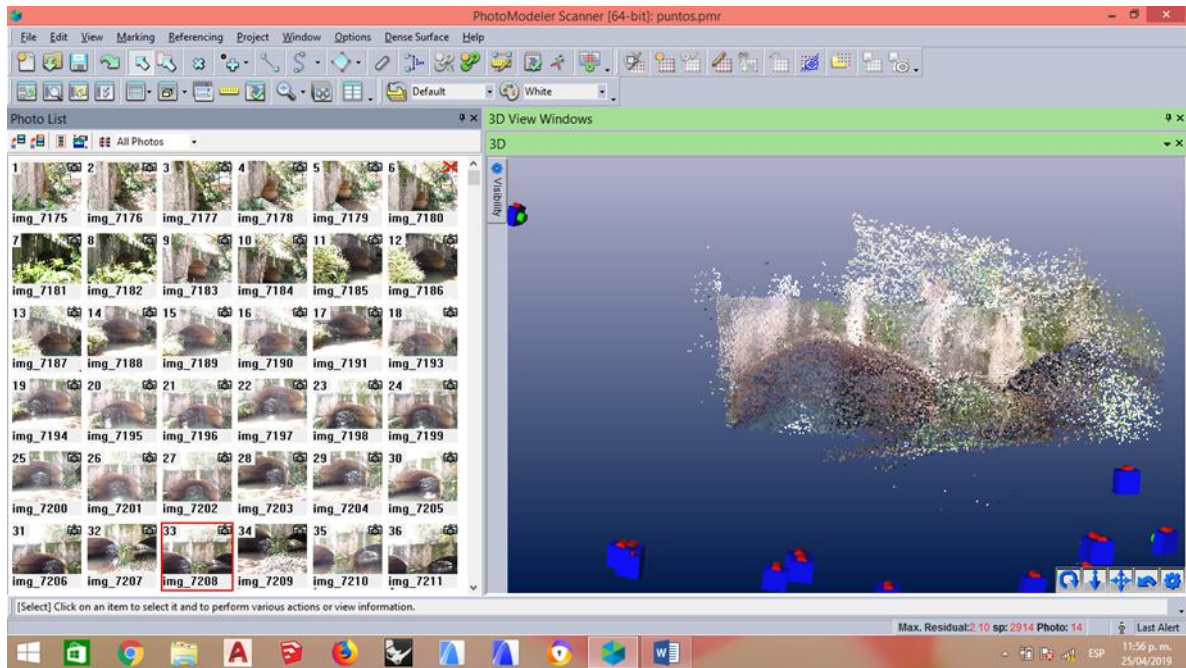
PhotoModeler Scanner [64-bit]: puntos.pmr

File Edit View Marking Referencing Project Window Options Dense Surface Help

Default White

Photo List

All Photos

3D View Windows

3D

Visibility

| 1 | 2 | 3 | 4 | 5 | 6 |
|---|---|---|---|---|---|
| img_7175 | img_7176 | img_7177 | img_7178 | img_7179 | img_7180 |
| 7 | 8 | 9 | 10 | 11 | 12 |
| img_7181 | img_7182 | img_7183 | img_7184 | img_7185 | img_7186 |
| 13 | 14 | 15 | 16 | 17 | 18 |
| img_7187 | img_7188 | img_7189 | img_7190 | img_7191 | img_7193 |
| 19 | 20 | 21 | 22 | 23 | 24 |
| img_7194 | img_7195 | img_7196 | img_7197 | img_7198 | img_7199 |
| 25 | 26 | 27 | 28 | 29 | 30 |
| img_7200 | img_7201 | img_7202 | img_7203 | img_7204 | img_7205 |
| 31 | 32 | 33 | 34 | 35 | 36 |
| img_7206 | img_7207 | img_7208 | img_7209 | img_7210 | img_7211 |

[Select] Click on an item to select it and to perform various actions or view information.

Max. Residual: 2.10 sp: 2914 Photo: 14

Last Alert

ESP 11:56 p. m. 25/04/2019